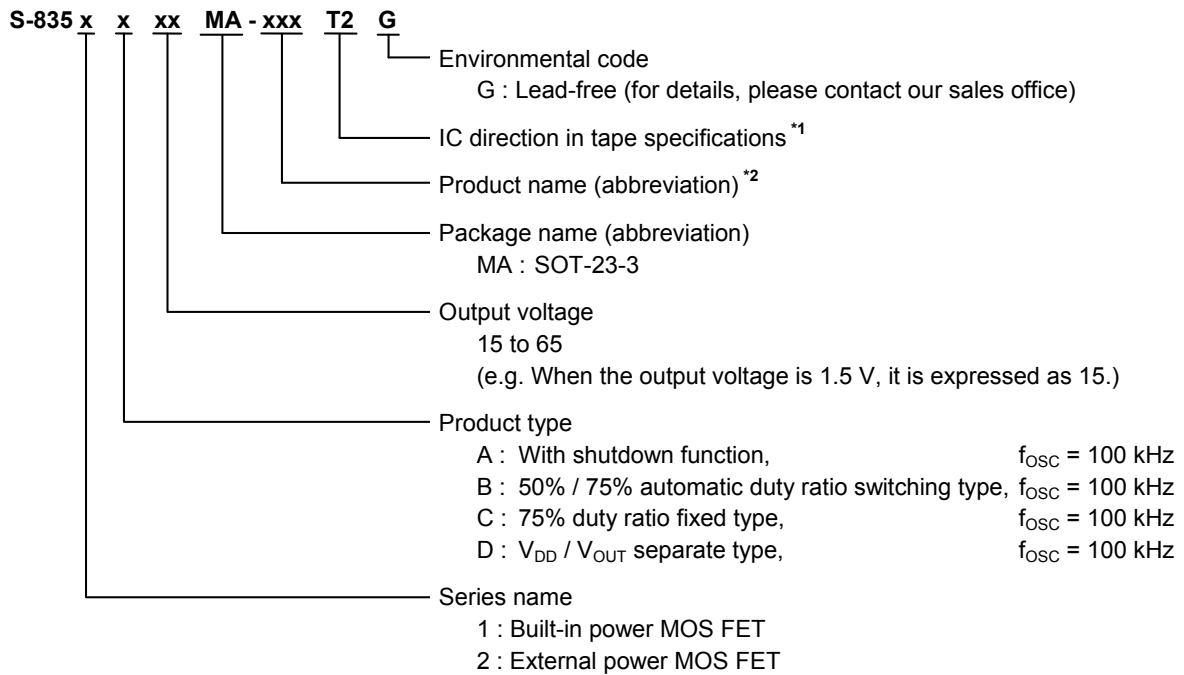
S-835 x x xx MA - xxx T2 G

Environmental code
G : Lead-free (for details, please contact our sales office)

IC direction in tape specifications $^{*1}$

Product name (abbreviation) $^{*2}$

Package name (abbreviation)
MA : SOT-23-3

Output voltage
15 to 65
(e.g. When the output voltage is 1.5 V, it is expressed as 15.)

Product type
A : With shutdown function, $f_{OSC}$ = 100 kHz
B : 50% / 75% automatic duty ratio switching type, $f_{OSC}$ = 100 kHz
C : 75% duty ratio fixed type, $f_{OSC}$ = 100 kHz
D : $V_{DD}$ / $V_{OUT}$ separate type, $f_{OSC}$ = 100 kHz

Series name
1 : Built-in power MOS FET
2 : External power MOS FET